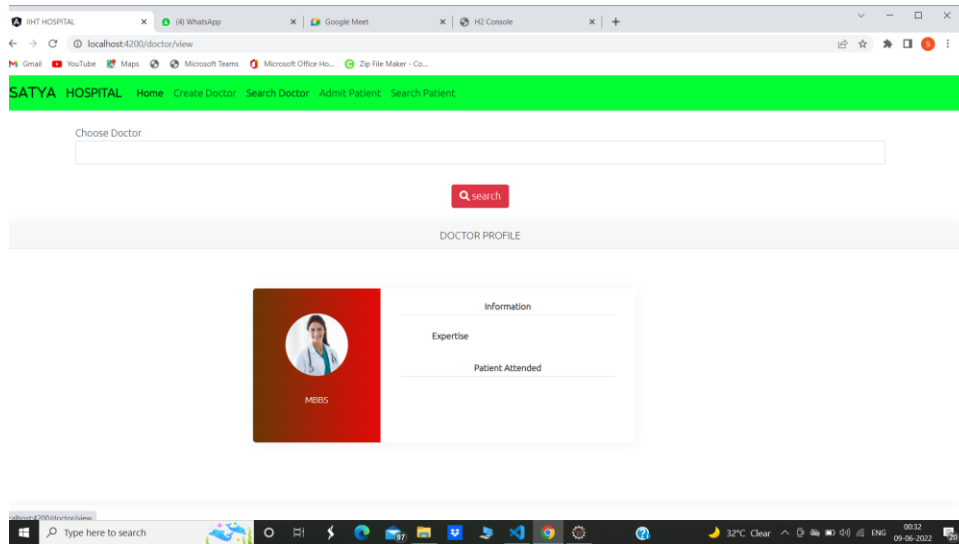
IIHT HOSPITAL × (4) WhatsApp × Google Meet × H2 Console × +

localhost:4200/doctor/view

Gmail YouTube Maps Microsoft Teams Microsoft Office Ho... Zip File Maker - Co...

SATYA HOSPITAL Home Create Doctor Search Doctor Admit Patient Search Patient

Choose Doctor

search

DOCTOR PROFILE

MBBS

Information

Expertise

Patient Attended

calhost:4200/doctor/view

Type here to search

32°C Clear ENG 00:32 09-06-2022